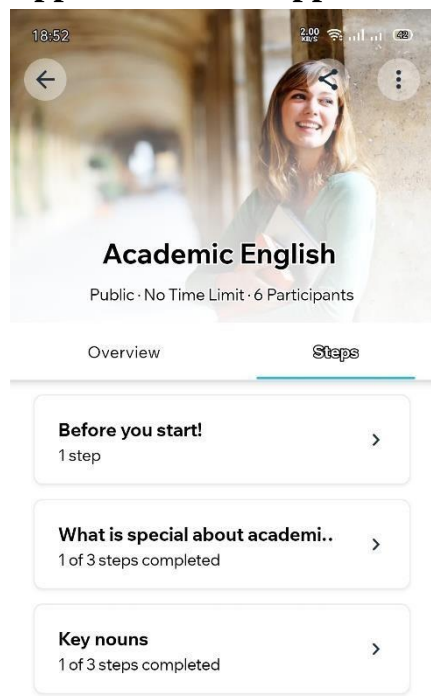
18:52

2.00 KB/S

48

Academic English

Public · No Time Limit · 6 Participants

Overview

Steps

Before you start!

1 step

What is special about academi..

1 of 3 steps completed

Key nouns

1 of 3 steps completed